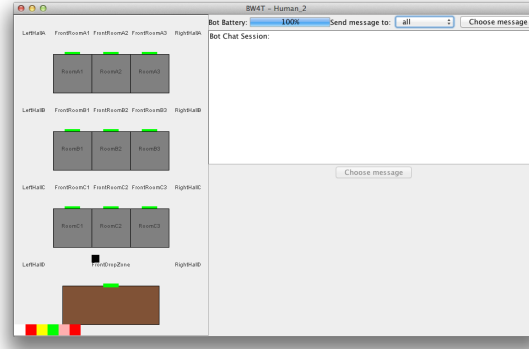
BW4T - Human_2

LeftHallA FrontRoomA1 FrontRoomA2 FrontRoomA3 RightHallA

RoomA1 RoomA2 RoomA3

LeftHallB FrontRoomB1 FrontRoomB2 FrontRoomB3 RightHallB

RoomB1 RoomB2 RoomB3

LeftHallC FrontRoomC1 FrontRoomC2 FrontRoomC3 RightHallC

RoomC1 RoomC2 RoomC3

LeftHallD FrontDropZone RightHallD

Bot Battery: 100% Send message to: all Choose message

Bot Chat Session:

Choose message